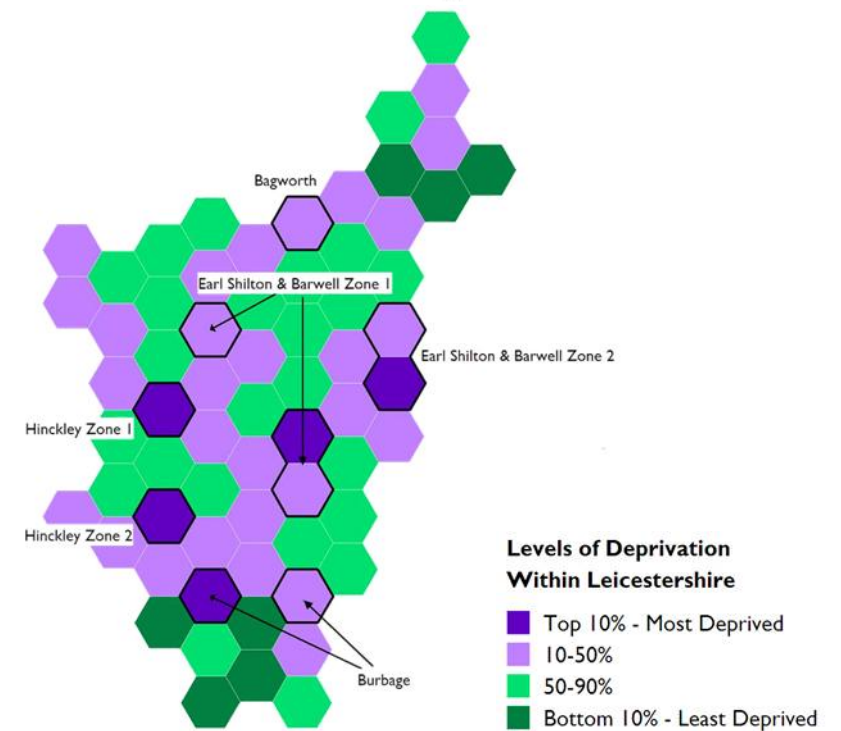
Bagworth

Earl Shilton & Barwell Zone 1

Earl Shilton & Barwell Zone 2

Hinckley Zone 1

Hinckley Zone 2

Burbage

Levels of Deprivation Within Leicestershire

Top 10% - Most Deprived

10-50%

50-90%

Bottom 10% - Least Deprived